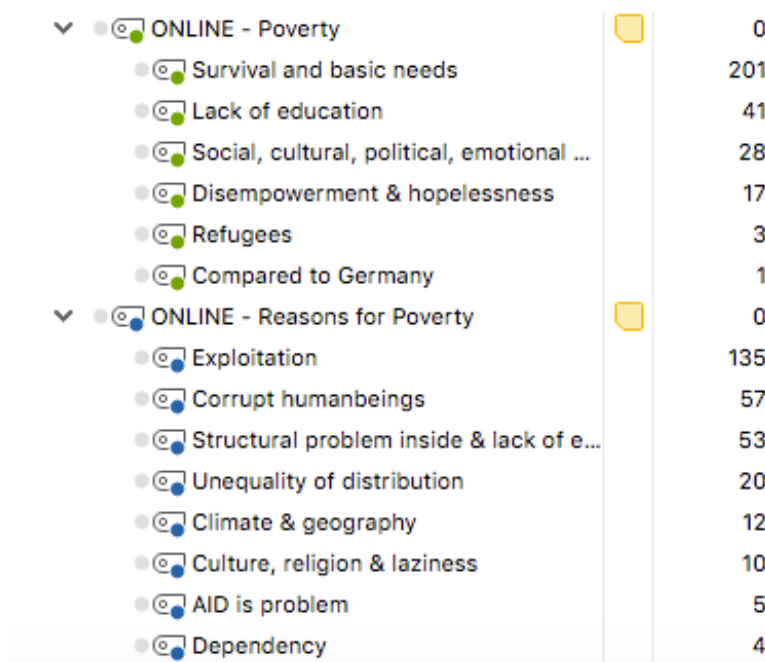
| | |
|---|---|
| ONLINE - Poverty | 0 |
| Survival and basic needs | 201 |
| Lack of education | 41 |
| Social, cultural, political, emotional ... | 28 |
| Disempowerment & hopelessness | 17 |
| Refugees | 3 |
| Compared to Germany | 1 |
| ONLINE - Reasons for Poverty | 0 |
| Exploitation | 135 |
| Corrupt humanbeings | 57 |
| Structural problem inside & lack of e... | 53 |
| Unequality of distribution | 20 |
| Climate & geography | 12 |
| Culture, religion & laziness | 10 |
| AID is problem | 5 |
| Dependency | 4 |